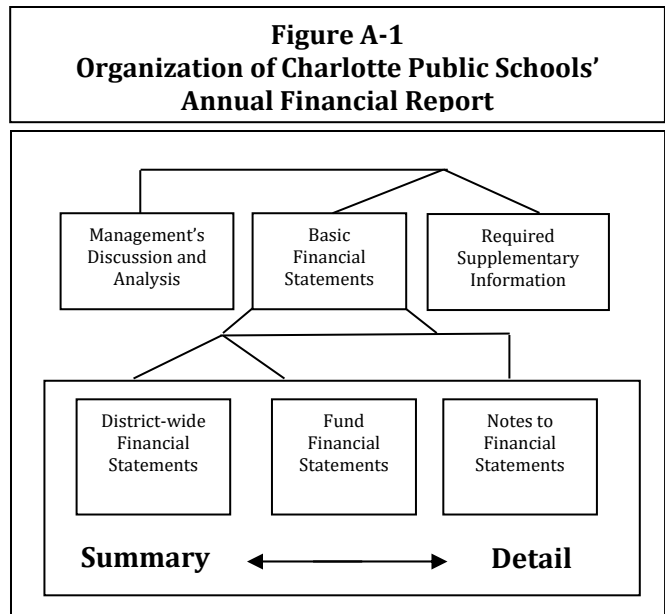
Figure A-1
Organization of Charlotte Public Schools' Annual Financial Report

Management's Discussion and Analysis

Basic Financial Statements

Required Supplementary Information

District-wide Financial Statements

Fund Financial Statements

Notes to Financial Statements

Summary

Detail